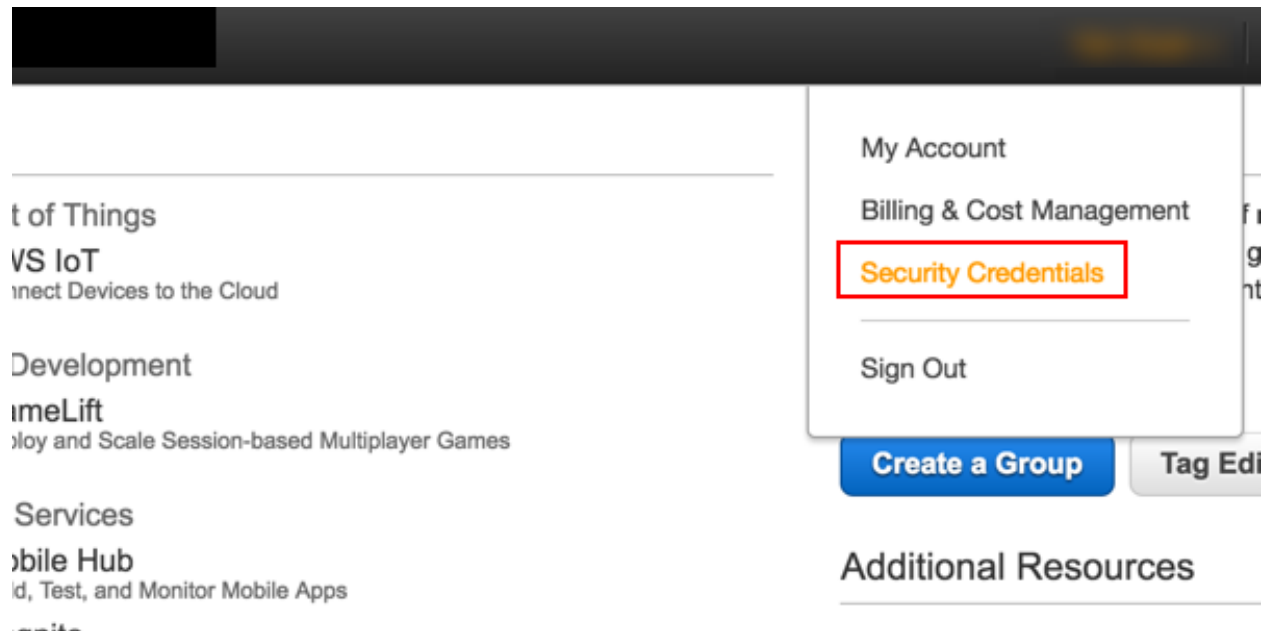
t of Things

VS IoT
nnect Devices to the Cloud

Development

ameLift
ploy and Scale Session-based Multiplayer Games

Services

obile Hub
ld, Test, and Monitor Mobile Apps

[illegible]

My Account

Billing & Cost Management

Security Credentials

Sign Out

f
g
nt

Create a Group

Tag Edi

Additional Resources